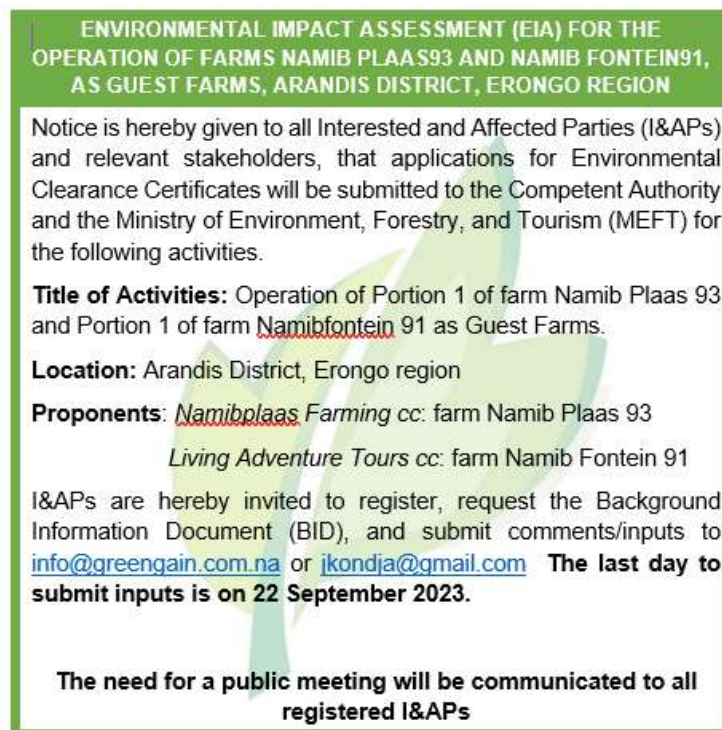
ENVIRONMENTAL IMPACT ASSESSMENT (EIA) FOR THE OPERATION OF FARMS NAMIB PLAAS93 AND NAMIB FONTEIN91, AS GUEST FARMS, ARANDIS DISTRICT, ERONGO REGION

Notice is hereby given to all Interested and Affected Parties (I&APs) and relevant stakeholders, that applications for Environmental Clearance Certificates will be submitted to the Competent Authority and the Ministry of Environment, Forestry, and Tourism (MEFT) for the following activities.

Title of Activities: Operation of Portion 1 of farm Namib Plaas 93 and Portion 1 of farm Namibfontein 91 as Guest Farms.

Location: Arandis District, Erongo region

Proponents: Namibplaas Farming cc: farm Namib Plaas 93

Living Adventure Tours cc: farm Namib Fontein 91

I&APs are hereby invited to register, request the Background Information Document (BID), and submit comments/inputs to info@greengain.com.na or jkondja@gmail.com The last day to submit inputs is on 22 September 2023.

The need for a public meeting will be communicated to all registered I&APs